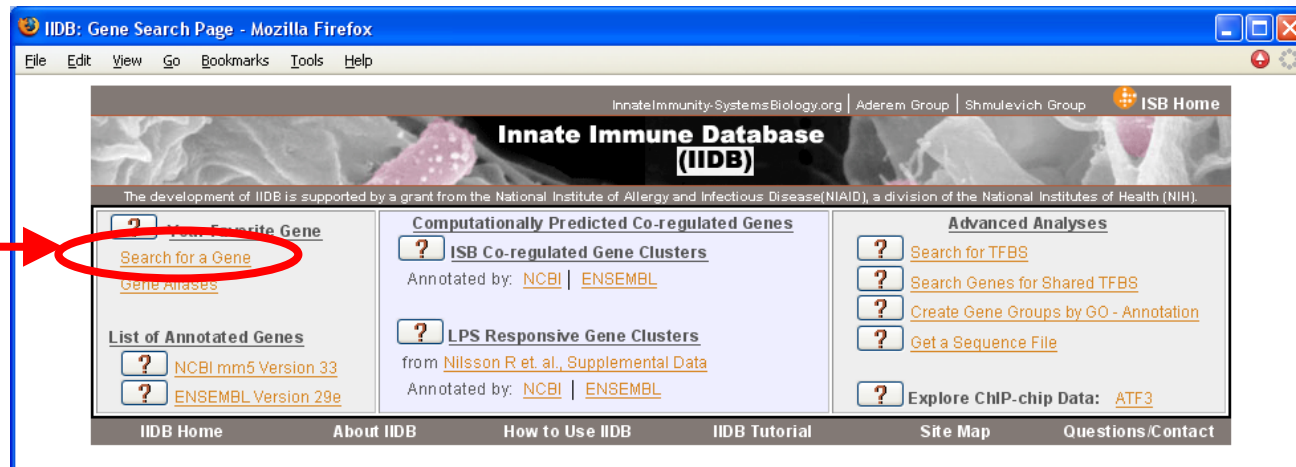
IIDB: Gene Search Page - Mozilla Firefox

File Edit View Go Bookmarks Tools Help

InnateImmunity-SystemsBiology.org | Aderem Group | Shmulevich Group ISB Home

Innate Immune Database (IIDB)

The development of IIDB is supported by a grant from the National Institute of Allergy and Infectious Disease(NIAID), a division of the National Institutes of Health (NIH).

? Your Favorite Gene
Search for a Gene
Gene Aliases

List of Annotated Genes
? NCBI mm5 Version 33
? ENSEMBL Version 29e

Computationally Predicted Co-regulated Genes
? ISB Co-regulated Gene Clusters
Annotated by: NCBI | ENSEMBL

? LPS Responsive Gene Clusters
from Nilsson R et. al., Supplemental Data
Annotated by: NCBI | ENSEMBL

Advanced Analyses
? Search for TFBS
? Search Genes for Shared TFBS
? Create Gene Groups by GO - Annotation
? Get a Sequence File

? Explore ChIP-chip Data: ATF3

IIDB Home About IIDB How to Use IIDB IIDB Tutorial Site Map Questions/Contact